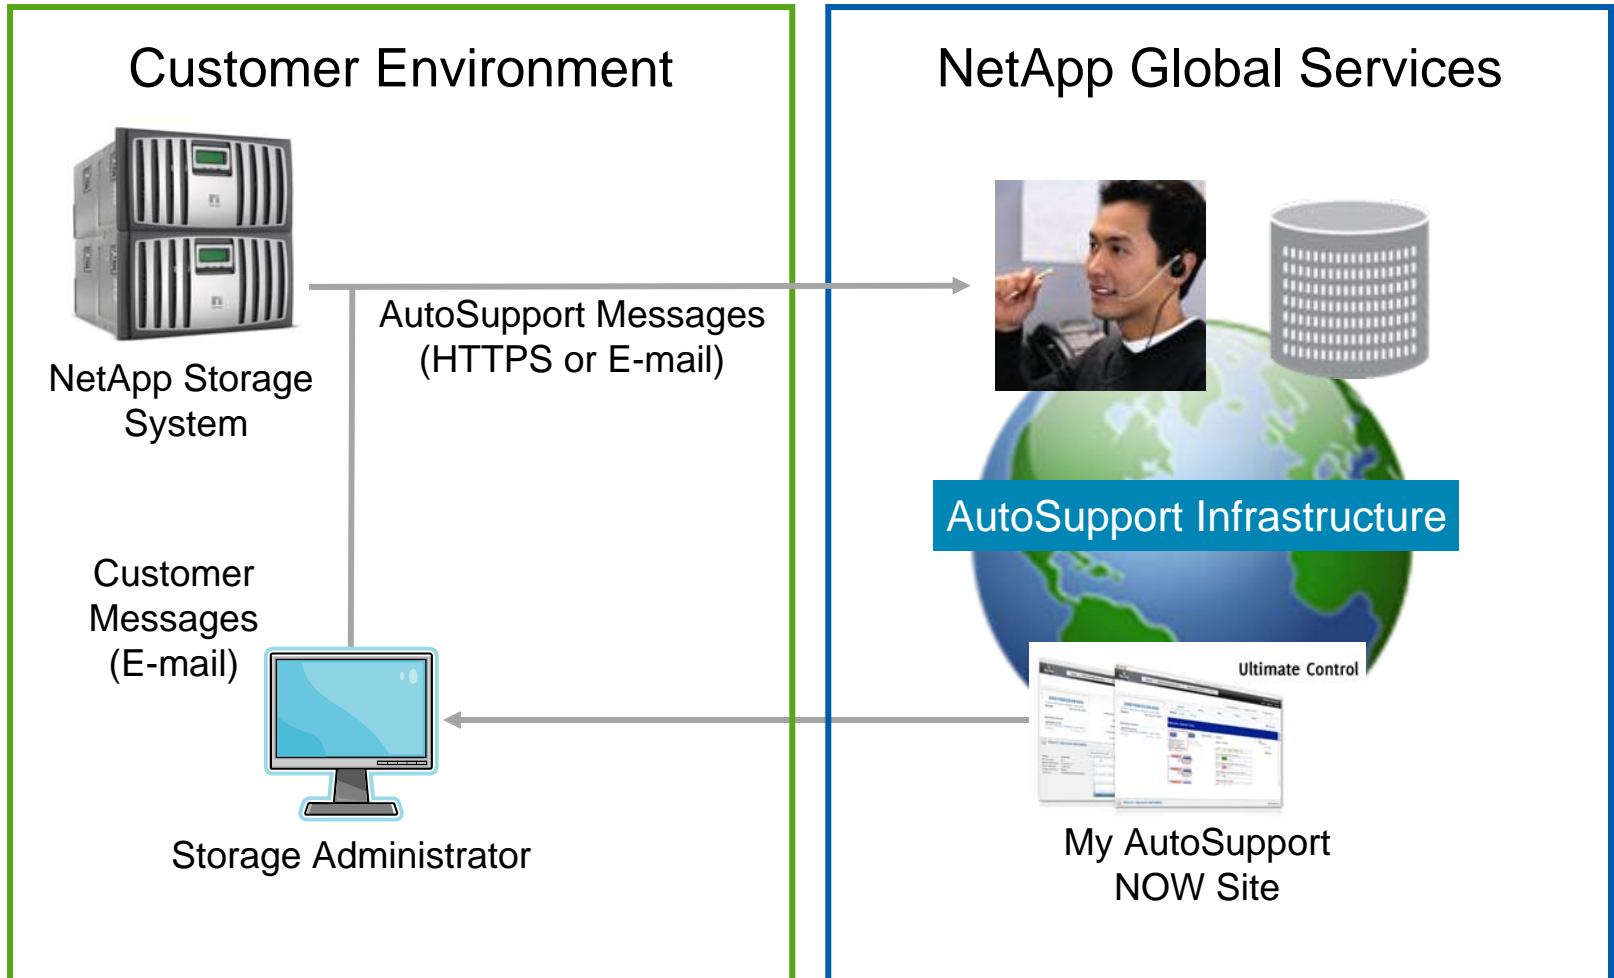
Customer Environment

NetApp Global Services

NetApp Storage System

AutoSupport Messages (HTTPS or E-mail)

AutoSupport Infrastructure

Customer Messages (E-mail)

Ultimate Control

Storage Administrator

My AutoSupport NOW Site